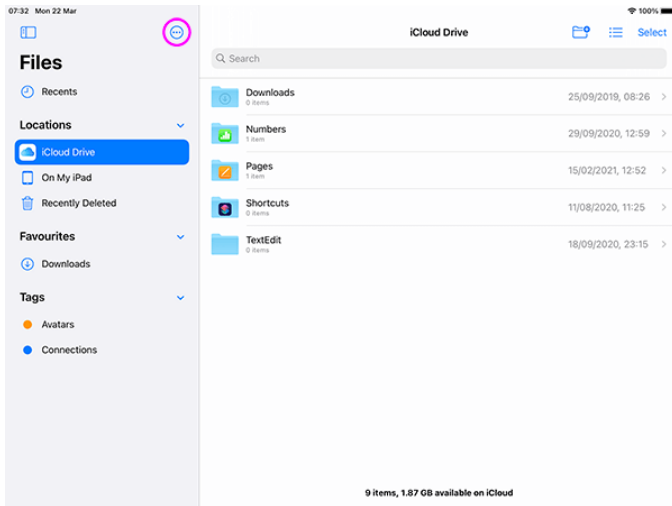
07:32 Mon 22 Mar

100%

Files

Recents

Locations

iCloud Drive

On My iPad

Recently Deleted

Favourites

Downloads

Tags

Avatars

Connections

iCloud Drive

Select

Search

Downloads
0 items
25/09/2019, 08:26

Numbers
1 item
29/09/2020, 12:59

Pages
1 item
15/02/2021, 12:52

Shortcuts
0 items
11/08/2020, 11:25

TextEdit
0 items
18/09/2020, 23:15

9 items, 1.87 GB available on iCloud